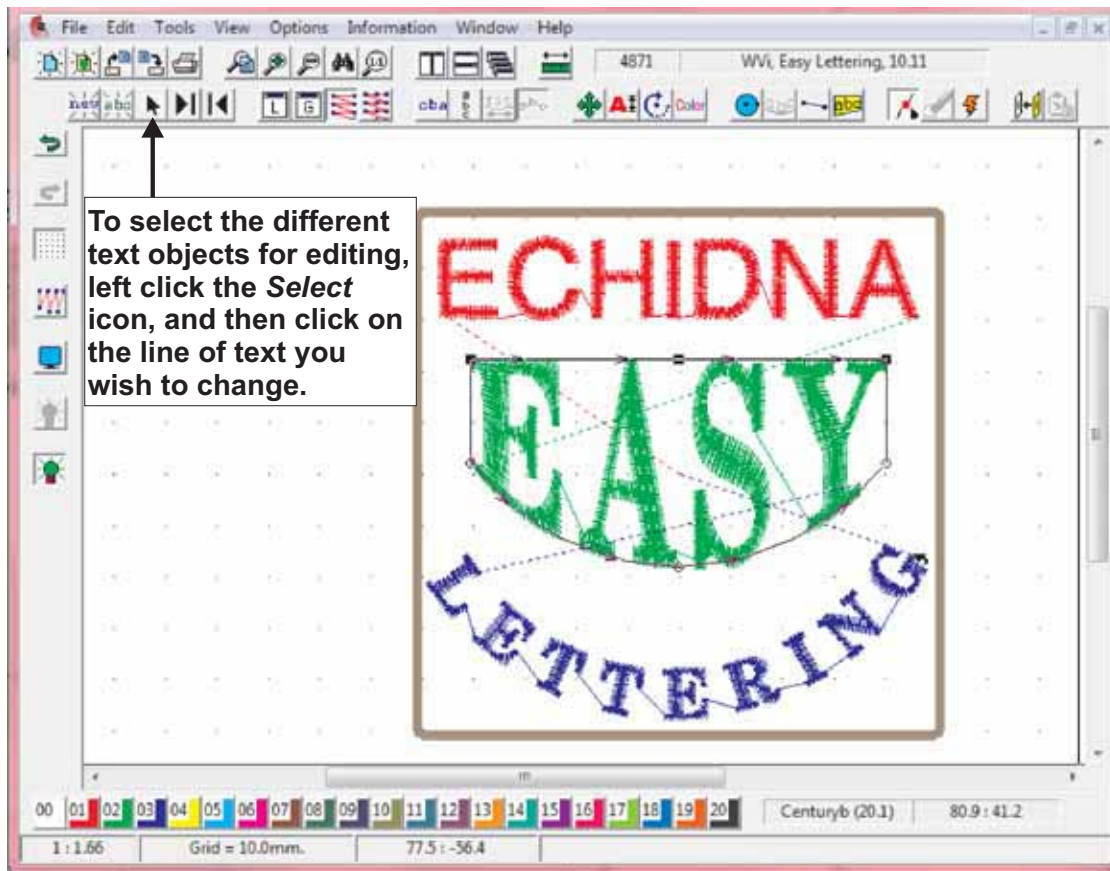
File Edit Tools View Options Information Window Help

4871 | WVi, Easy Lettering, 10.11

cba Color abc

To select the different text objects for editing, left click the *Select* icon, and then click on the line of text you wish to change.

ECHIDNA

EASY

LETTERING

00 01 02 03 04 05 06 07 08 09 10 11 12 13 14 15 16 17 18 19 20 | Centuryb (20.1) | 80.9 : 41.2

1 : 1.66 | Grid = 10.0mm. | 77.5 : -56.4